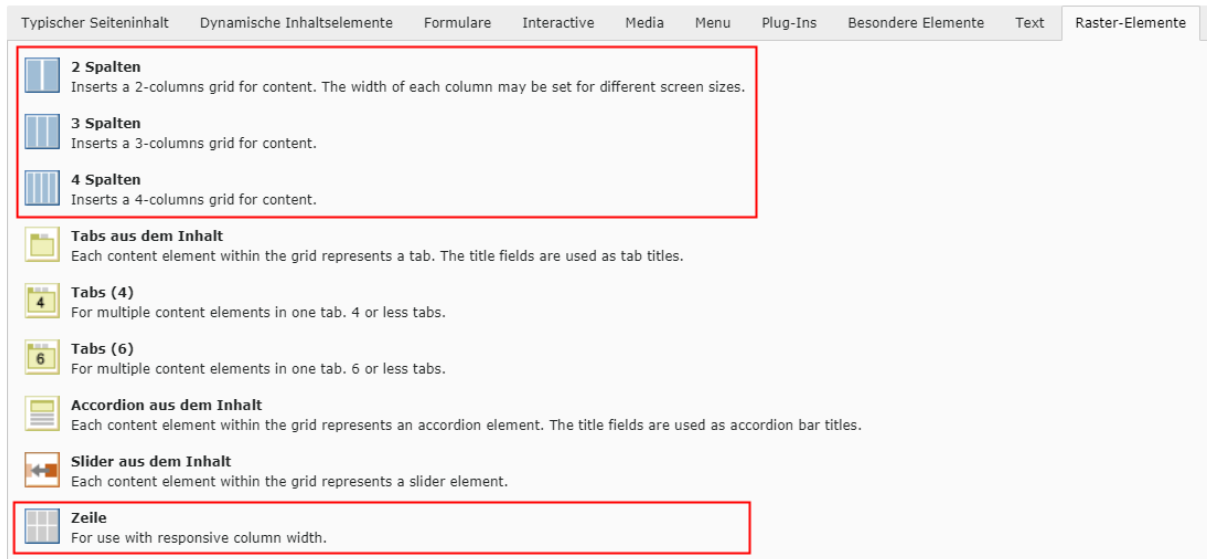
Typischer Seiteninhalt | Dynamische Inhaltselemente | Formulare | Interactive | Media | Menu | Plug-Ins | Besondere Elemente | Text | Raster-Elemente

**2 Spalten**
Inserts a 2-columns grid for content. The width of each column may be set for different screen sizes.

**3 Spalten**
Inserts a 3-columns grid for content.

**4 Spalten**
Inserts a 4-columns grid for content.

**Tabs aus dem Inhalt**
Each content element within the grid represents a tab. The title fields are used as tab titles.

4
**Tabs (4)**
For multiple content elements in one tab. 4 or less tabs.

6
**Tabs (6)**
For multiple content elements in one tab. 6 or less tabs.

**Accordion aus dem Inhalt**
Each content element within the grid represents an accordion element. The title fields are used as accordion bar titles.

**Slider aus dem Inhalt**
Each content element within the grid represents a slider element.

**Zeile**
For use with responsive column width.